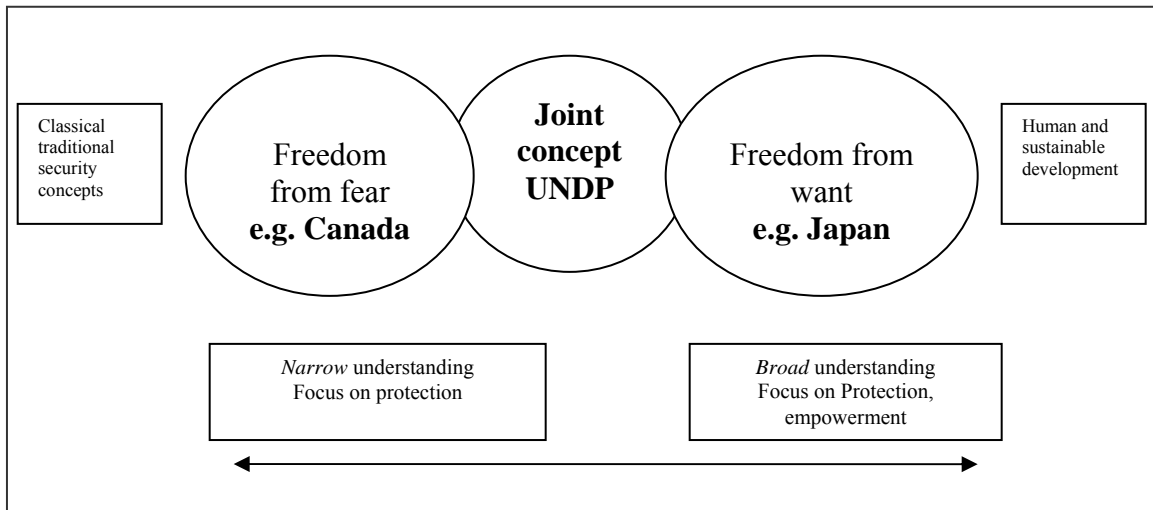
Classical traditional security concepts

Freedom from fear
**e.g. Canada**

**Joint concept UNDP**

Freedom from want
**e.g. Japan**

Human and sustainable development

*Narrow* understanding
Focus on protection

*Broad* understanding
Focus on Protection, empowerment